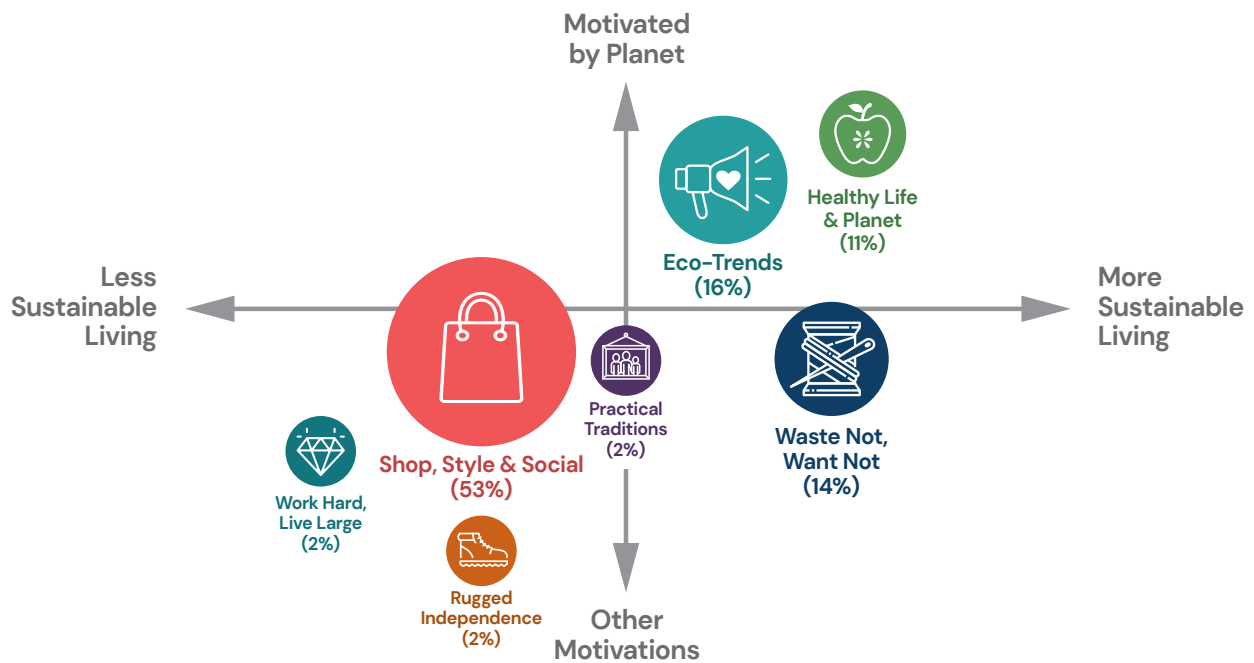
Motivated by Planet

Healthy Life & Planet (11%)

Eco-Trends (16%)

Less Sustainable Living

More Sustainable Living

Practical Traditions (2%)

Waste Not, Want Not (14%)

Shop, Style & Social (53%)

Work Hard, Live Large (2%)

Rugged Independence (2%)

Other Motivations